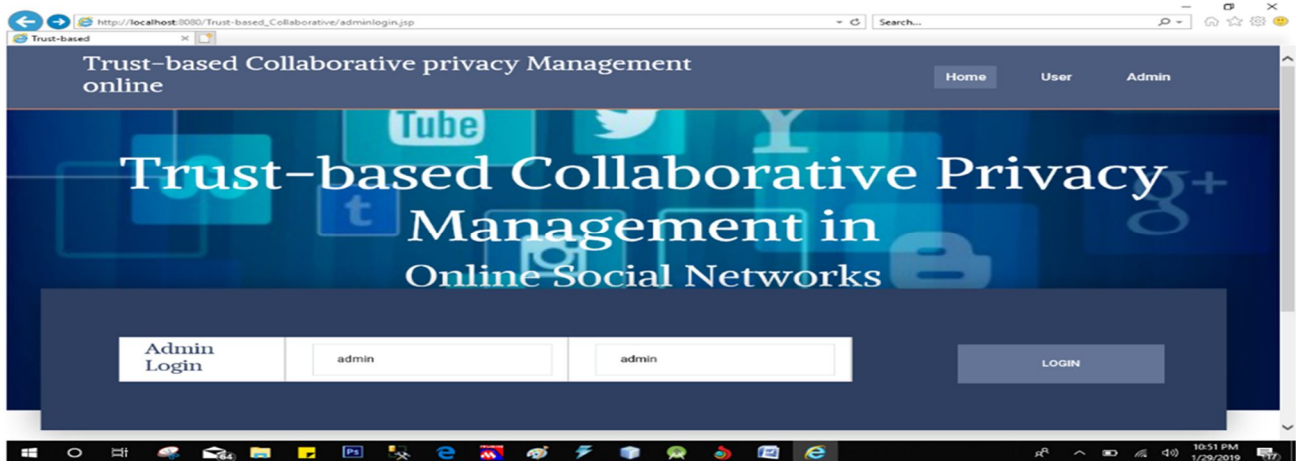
http://localhost:8080/Trust-based_Collaborative/adminlogin.jsp

Search...

Trust-based

Trust-based Collaborative privacy Management online

Home

User

Admin

Tube

Trust-based Collaborative Privacy Management in

Online Social Networks

Admin Login

admin

admin

LOGIN

10:51 PM
1/29/2019